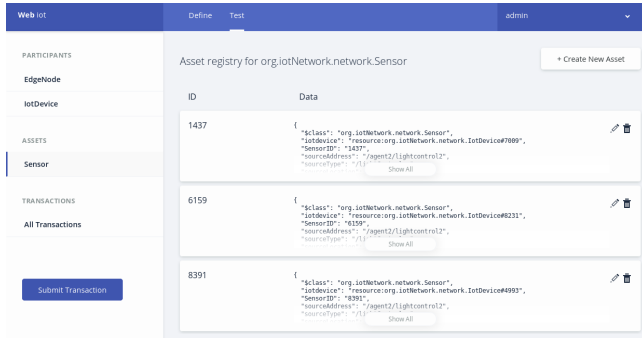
Web iot

Define Test

admin

PARTICIPANTS

EdgeNode

IotDevice

ASSETS

Sensor

TRANSACTIONS

All Transactions

Submit Transaction

Asset registry for org.iotNetwork.network.Sensor

+ Create New Asset

| ID | Data |
|---|---|
| 1437 | { "$class": "org.iotNetwork.network.Sensor", "iotdevice": "resource:org.iotNetwork.network.IotDevice#7009", "SensorID": "1437", "sourceAddress": "/agent2/lightcontrol2", "sourceType": "/l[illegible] Show All |
| 6159 | { "$class": "org.iotNetwork.network.Sensor", "iotdevice": "resource:org.iotNetwork.network.IotDevice#8231", "SensorID": "6159", "sourceAddress": "/agent2/lightcontrol2", "sourceType": "/l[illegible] Show All |
| 8391 | { "$class": "org.iotNetwork.network.Sensor", "iotdevice": "resource:org.iotNetwork.network.IotDevice#4993", "SensorID": "8391", "sourceAddress": "/agent2/lightcontrol2", "sourceType": "/l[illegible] Show All |